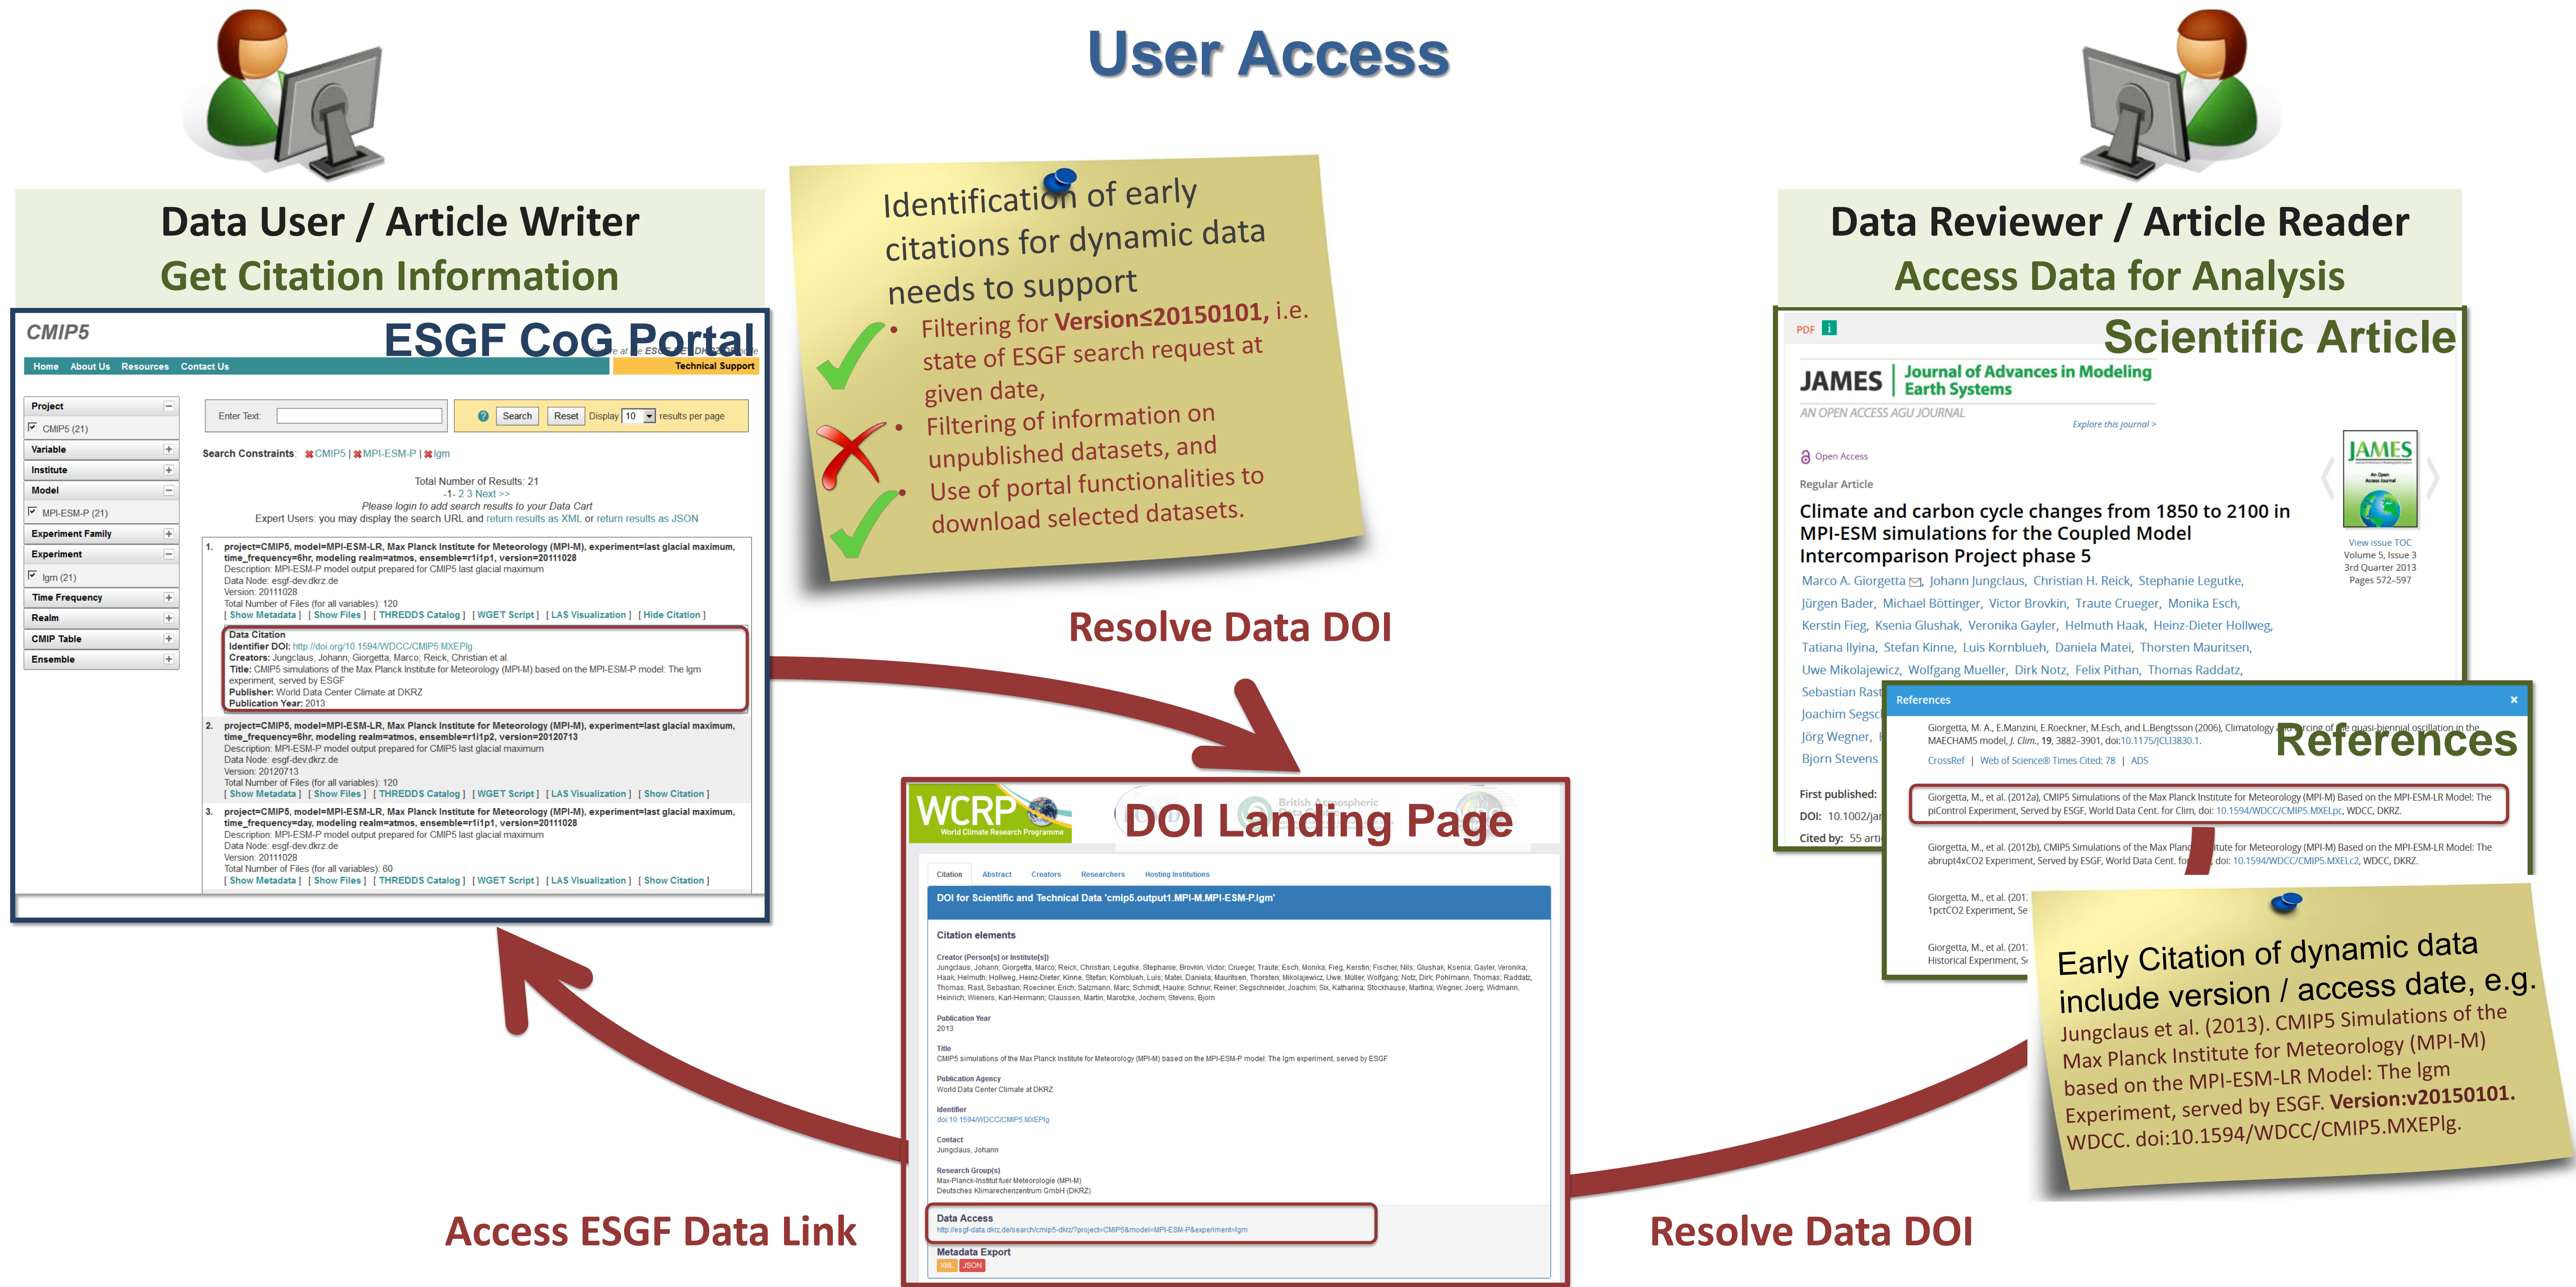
User Access

Data User / Article Writer
Get Citation Information

CMIP5
ESGF CoG Portal
Home About Us Resources Contact Us
Technical Support

Project
CMIP5 (21)
Variable
Institute
Model
MPI-ESM-P (21)
Experiment Family
Experiment
lgm (21)
Time Frequency
Realm
CMIP Table
Ensemble

Enter Text: Search Reset Display 10 results per page

Search Constraints: CMIP5 | MPI-ESM-P | lgm

Total Number of Results: 21
-1- 2 3 Next >>
Please login to add search results to your Data Cart
Expert Users: you may display the search URL and return results as XML or return results as JSON

1. project=CMIP5, model=MPI-ESM-LR, Max Planck Institute for Meteorology (MPI-M), experiment=last glacial maximum, time_frequency=6hr, modeling realm=atmos, ensemble=r1i1p1, version=20111028
Description: MPI-ESM-P model output prepared for CMIP5 last glacial maximum
Data Node: esgf-dev.dkrz.de
Version: 20111028
Total Number of Files (for all variables): 120
[ Show Metadata ] [ Show Files ] [ THREDDS Catalog ] [ WGET Script ] [ LAS Visualization ] [ Hide Citation ]
Data Citation
Identifier DOI: http://doi.org/10.1594/WDCC/CMIP5.MXEPlg
Creators: Jungclaus, Johann; Giorgetta, Marco; Reick, Christian et al.
Title: CMIP5 simulations of the Max Planck Institute for Meteorology (MPI-M) based on the MPI-ESM-P model: The lgm experiment, served by ESGF
Publisher: World Data Center Climate at DKRZ
Publication Year: 2013

2. project=CMIP5, model=MPI-ESM-LR, Max Planck Institute for Meteorology (MPI-M), experiment=last glacial maximum, time_frequency=6hr, modeling realm=atmos, ensemble=r1i1p2, version=20120713
Description: MPI-ESM-P model output prepared for CMIP5 last glacial maximum
Data Node: esgf-dev.dkrz.de
Version: 20120713
Total Number of Files (for all variables): 120
[ Show Metadata ] [ Show Files ] [ THREDDS Catalog ] [ WGET Script ] [ LAS Visualization ] [ Show Citation ]

3. project=CMIP5, model=MPI-ESM-LR, Max Planck Institute for Meteorology (MPI-M), experiment=last glacial maximum, time_frequency=day, modeling realm=atmos, ensemble=r1i1p1, version=20111028
Description: MPI-ESM-P model output prepared for CMIP5 last glacial maximum
Data Node: esgf-dev.dkrz.de
Version: 20111028
Total Number of Files (for all variables): 60
[ Show Metadata ] [ Show Files ] [ THREDDS Catalog ] [ WGET Script ] [ LAS Visualization ] [ Show Citation ]

Identification of early citations for dynamic data needs to support
• Filtering for Version≤20150101, i.e. state of ESGF search request at given date,
• Filtering of information on unpublished datasets, and
• Use of portal functionalities to download selected datasets.

Resolve Data DOI

Data Reviewer / Article Reader
Access Data for Analysis

PDF
Scientific Article
JAMES | Journal of Advances in Modeling Earth Systems
AN OPEN ACCESS AGU JOURNAL
Explore this journal >
Open Access
Regular Article
Climate and carbon cycle changes from 1850 to 2100 in MPI-ESM simulations for the Coupled Model Intercomparison Project phase 5
Marco A. Giorgetta, Johann Jungclaus, Christian H. Reick, Stephanie Legutke, Jürgen Bader, Michael Böttinger, Victor Brovkin, Traute Crueger, Monika Esch, Kerstin Fieg, Ksenia Glushak, Veronika Gayler, Helmuth Haak, Heinz-Dieter Hollweg, Tatiana Ilyina, Stefan Kinne, Luis Kornblueh, Daniela Matei, Thorsten Mauritsen, Uwe Mikolajewicz, Wolfgang Mueller, Dirk Notz, Felix Pithan, Thomas Raddatz, Sebastian Rast
Joachim Segsc
Jörg Wegner,
Bjorn Stevens
First published:
DOI: 10.1002/ja
Cited by: 55 arti
View issue TOC
Volume 5, Issue 3
3rd Quarter 2013
Pages 572–597

References
References
Giorgetta, M. A., E.Manzini, E.Roeckner, M.Esch, and L.Bengtsson (2006), Climatology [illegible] quasi-biennial oscillation in the MAECHAM5 model, J. Clim., 19, 3882–3901, doi:10.1175/JCLI3830.1.
CrossRef | Web of Science® Times Cited: 78 | ADS
Giorgetta, M., et al. (2012a), CMIP5 Simulations of the Max Planck Institute for Meteorology (MPI-M) Based on the MPI-ESM-LR Model: The piControl Experiment, Served by ESGF, World Data Cent. for Clim, doi: 10.1594/WDCC/CMIP5.MXELpc, WDCC, DKRZ.
Giorgetta, M., et al. (2012b), CMIP5 Simulations of the Max Planck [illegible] tute for Meteorology (MPI-M) Based on the MPI-ESM-LR Model: The abrupt4xCO2 Experiment, Served by ESGF, World Data Cent. fo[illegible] doi: 10.1594/WDCC/CMIP5.MXELc2, WDCC, DKRZ.
Giorgetta, M., et al. (201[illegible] 1pctCO2 Experiment, Se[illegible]
Giorgetta, M., et al. (201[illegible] Historical Experiment, S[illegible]

Early Citation of dynamic data include version / access date, e.g. Jungclaus et al. (2013). CMIP5 Simulations of the Max Planck Institute for Meteorology (MPI-M) based on the MPI-ESM-LR Model: The lgm Experiment, served by ESGF. Version:v20150101. WDCC. doi:10.1594/WDCC/CMIP5.MXEPlg.

WCRP World Climate Research Programme
DOI Landing Page
Citation Abstract Creators Researchers Hosting Institutions
DOI for Scientific and Technical Data 'cmip5.output1.MPI-M.MPI-ESM-P.lgm'
Citation elements
Creator (Person[s] or Institute[s])
Jungclaus, Johann; Giorgetta, Marco; Reick, Christian; Legutke, Stephanie; Brovkin, Victor; Crueger, Traute; Esch, Monika; Fieg, Kerstin; Fischer, Nils; Glushak, Ksenia; Gayler, Veronika; Haak, Helmuth; Hollweg, Heinz-Dieter; Kinne, Stefan; Kornblueh, Luis; Matei, Daniela; Mauritsen, Thorsten; Mikolajewicz, Uwe; Müller, Wolfgang; Notz, Dirk; Pohlmann, Thomas; Raddatz, Thomas; Rast, Sebastian; Roeckner, Erich; Salzmann, Marc; Schmidt, Hauke; Schnur, Reiner; Segschneider, Joachim; Six, Katharina; Stockhause, Martina; Wegner, Joerg; Widmann, Heinrich; Wieners, Karl-Hermann; Claussen, Martin; Marotzke, Jochem; Stevens, Bjorn
Publication Year
2013
Title
CMIP5 simulations of the Max Planck Institute for Meteorology (MPI-M) based on the MPI-ESM-P model: The lgm experiment, served by ESGF
Publication Agency
World Data Center Climate at DKRZ
Identifier
doi:10.1594/WDCC/CMIP5.MXEPlg
Contact
Jungclaus, Johann
Research Group(s)
Max-Planck-Institut fuer Meteorologie (MPI-M)
Deutsches Klimarechenzentrum GmbH (DKRZ)
Data Access
http://esgf-data.dkrz.de/search/cmip5-dkrz/?project=CMIP5&model=MPI-ESM-P&experiment=lgm
Metadata Export
XML JSON

Access ESGF Data Link

Resolve Data DOI